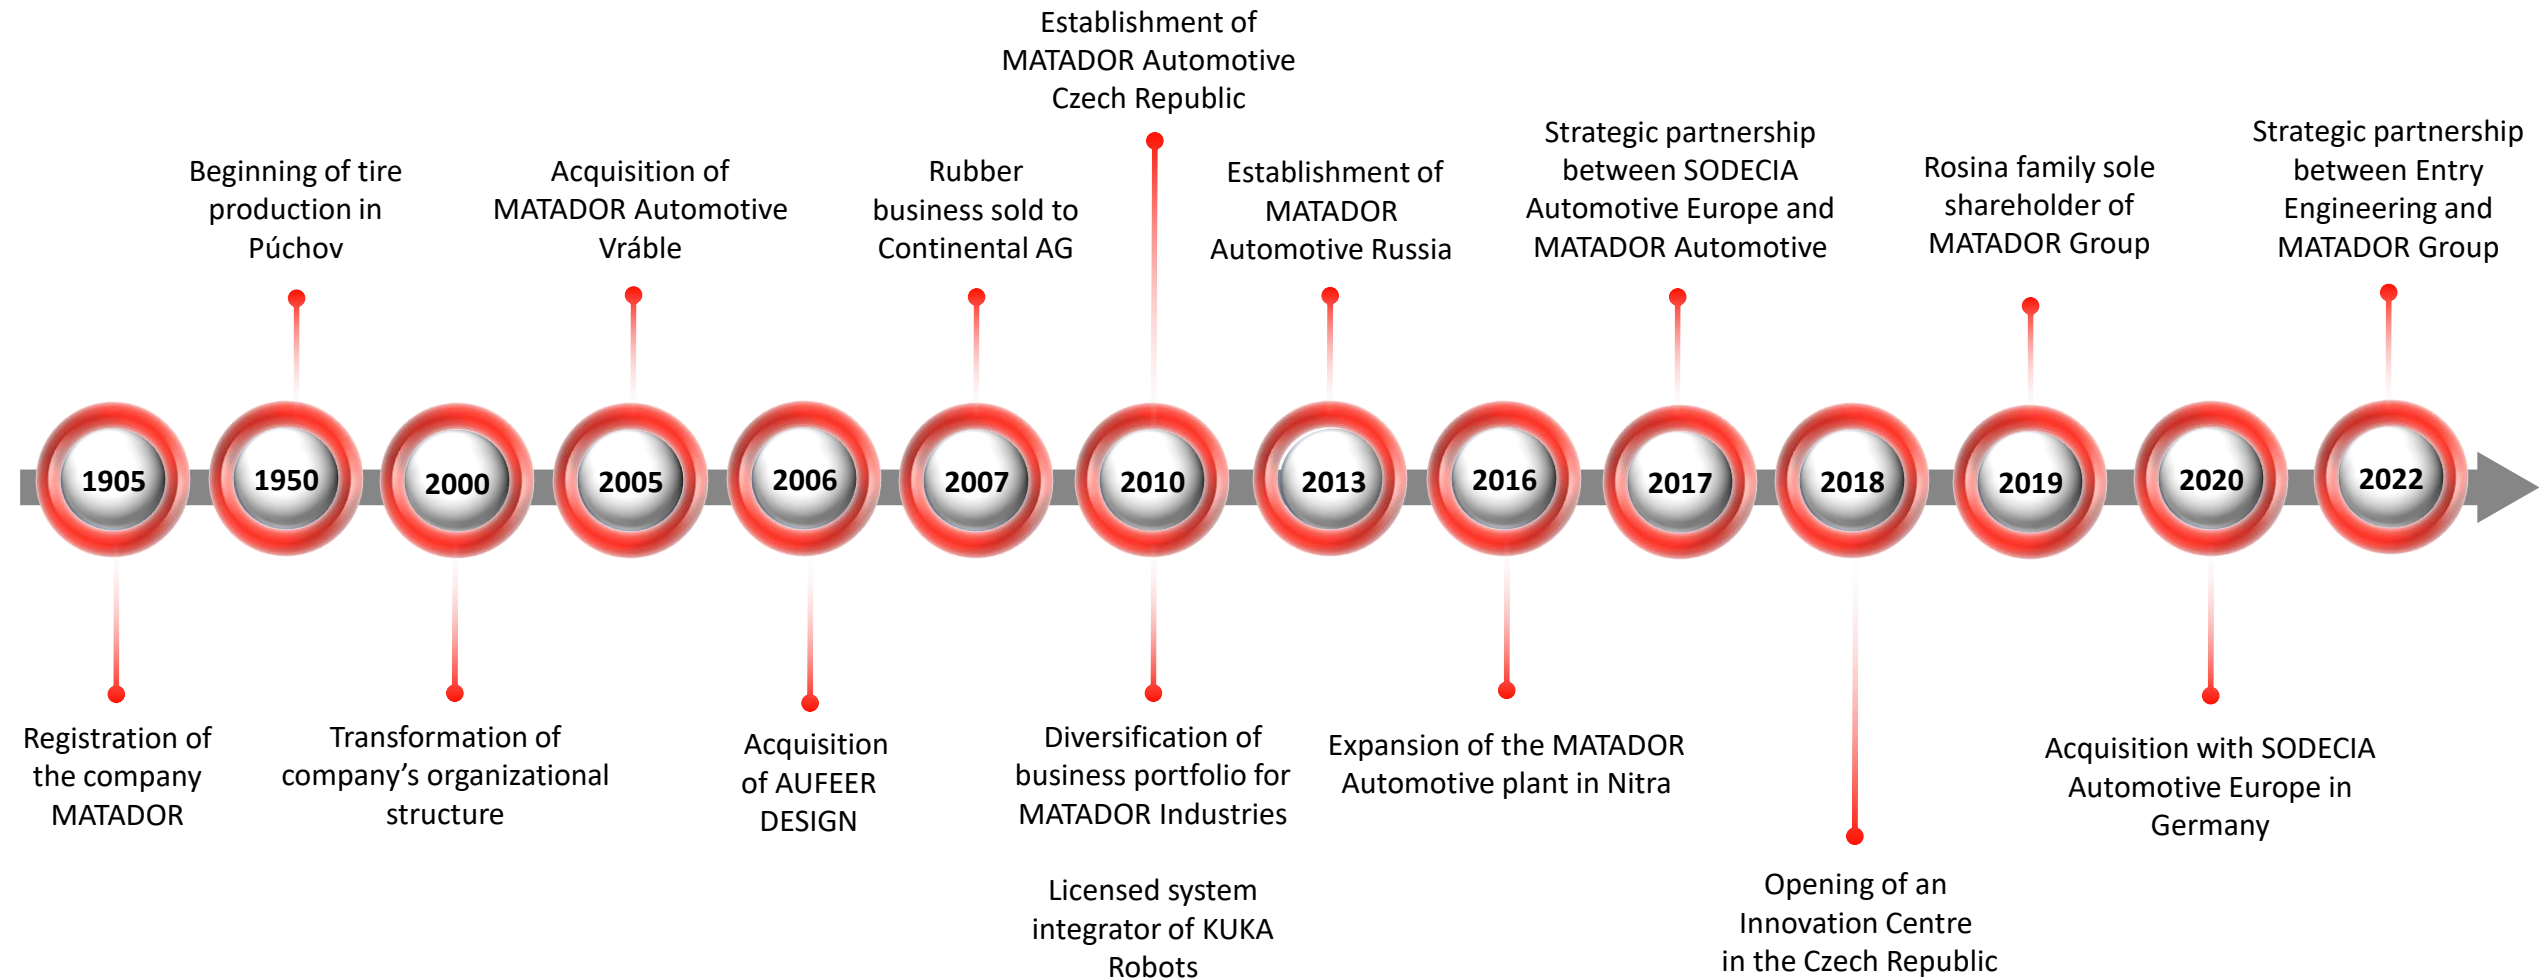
Establishment of MATADOR Automotive Czech Republic

Beginning of tire production in Púchov

Acquisition of MATADOR Automotive Vráble

Rubber business sold to Continental AG

Establishment of MATADOR Automotive Russia

Strategic partnership between SODECIA Automotive Europe and MATADOR Automotive

Rosina family sole shareholder of MATADOR Group

Strategic partnership between Entry Engineering and MATADOR Group

1905

1950

2000

2005

2006

2007

2010

2013

2016

2017

2018

2019

2020

2022

Registration of the company MATADOR

Transformation of company's organizational structure

Acquisition of AUFEER DESIGN

Diversification of business portfolio for MATADOR Industries

Licensed system integrator of KUKA Robots

Expansion of the MATADOR Automotive plant in Nitra

Opening of an Innovation Centre in the Czech Republic

Acquisition with SODECIA Automotive Europe in Germany